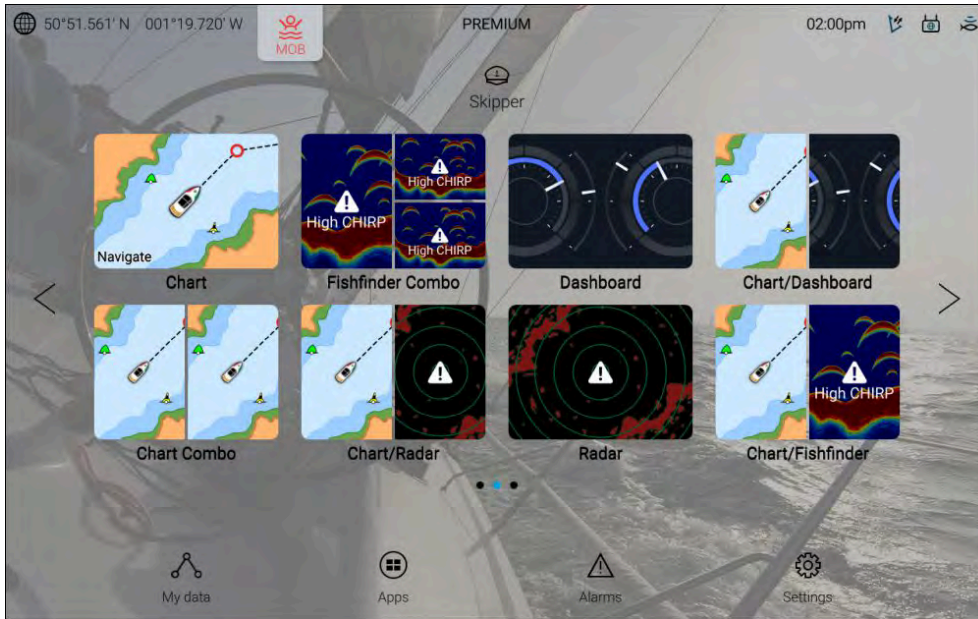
50°51.561' N 001°19.720' W
MOB
PREMIUM
02:00pm

Skipper

Navigate
Chart

High CHIRP
High CHIRP
High CHIRP
Fishfinder Combo

Dashboard

Chart/Dashboard

Chart Combo

Chart/Radar

Radar

High CHIRP
Chart/Fishfinder

My data
Apps
Alarms
Settings